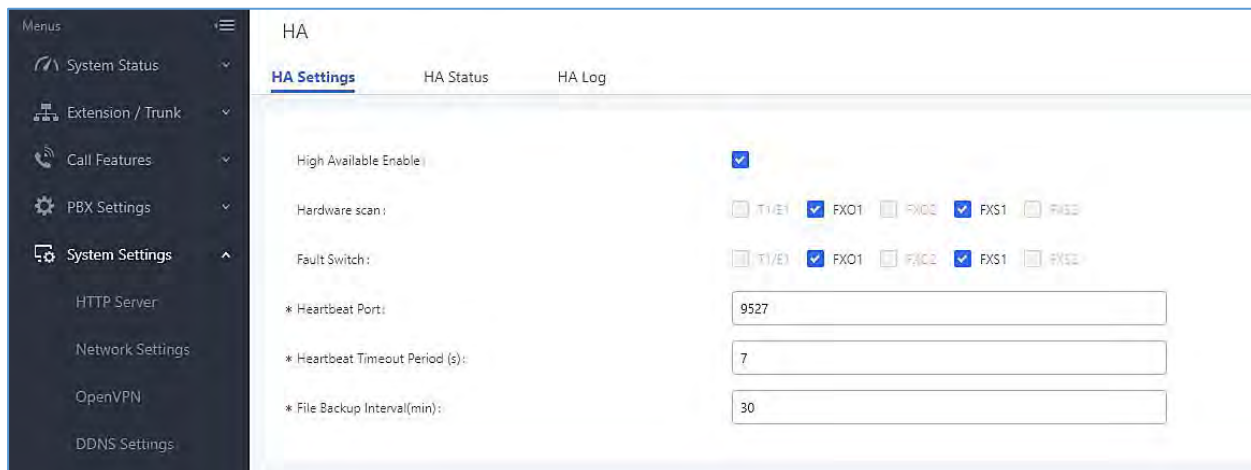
Menus

System Status

Extension / Trunk

Call Features

PBX Settings

System Settings

HTTP Server

Network Settings

OpenVPN

DDNS Settings

HA

HA Settings HA Status HA Log

High Available Enable:

Hardware scan: T1/E1 FXO1 FXO2 FXS1 FXS2

Fault Switch: T1/E1 FXO1 FXO2 FXS1 FXS2

* Heartbeat Port: 9527

* Heartbeat Timeout Period (s): 7

* File Backup Interval(min): 30